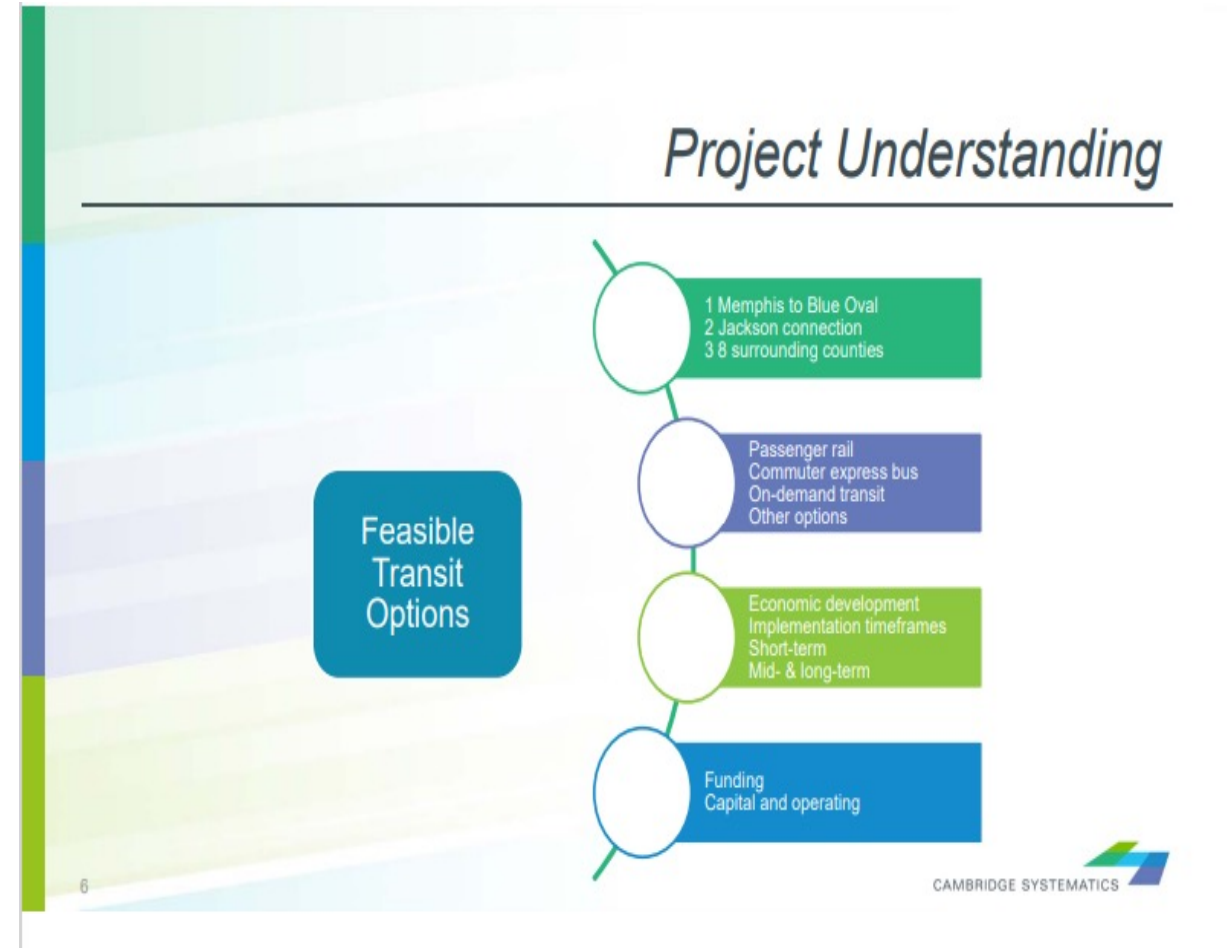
Project Understanding

Feasible Transit Options

1 Memphis to Blue Oval
2 Jackson connection
3 8 surrounding counties

Passenger rail
Commuter express bus
On-demand transit
Other options

Economic development
Implementation timeframes
Short-term
Mid- & long-term

Funding
Capital and operating

6

CAMBRIDGE SYSTEMATICS